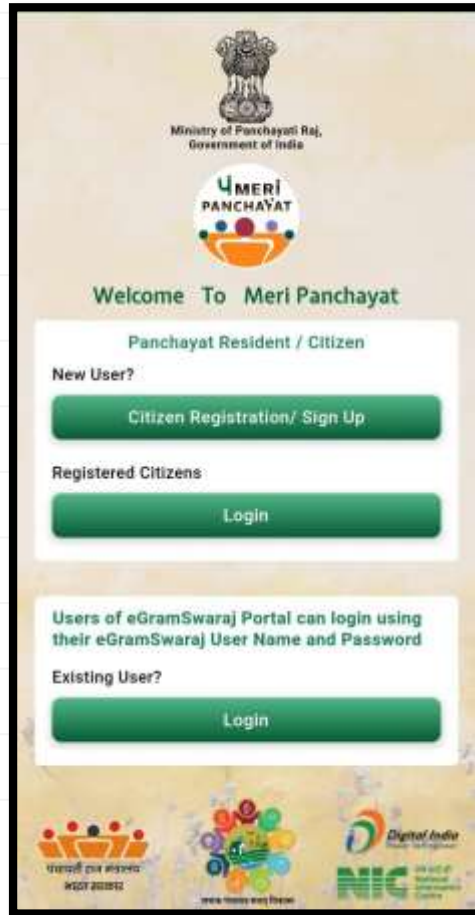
Ministry of Panchayati Raj,
Government of India

मेरी
PANCHAYAT

Welcome To Meri Panchayat

Panchayat Resident / Citizen

New User?

Citizen Registration/ Sign Up

Registered Citizens

Login

Users of eGramSwaraj Portal can login using their eGramSwaraj User Name and Password

Existing User?

Login

पंचायती राज मंत्रालय
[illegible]

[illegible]

Digital India
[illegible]

NIC
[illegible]